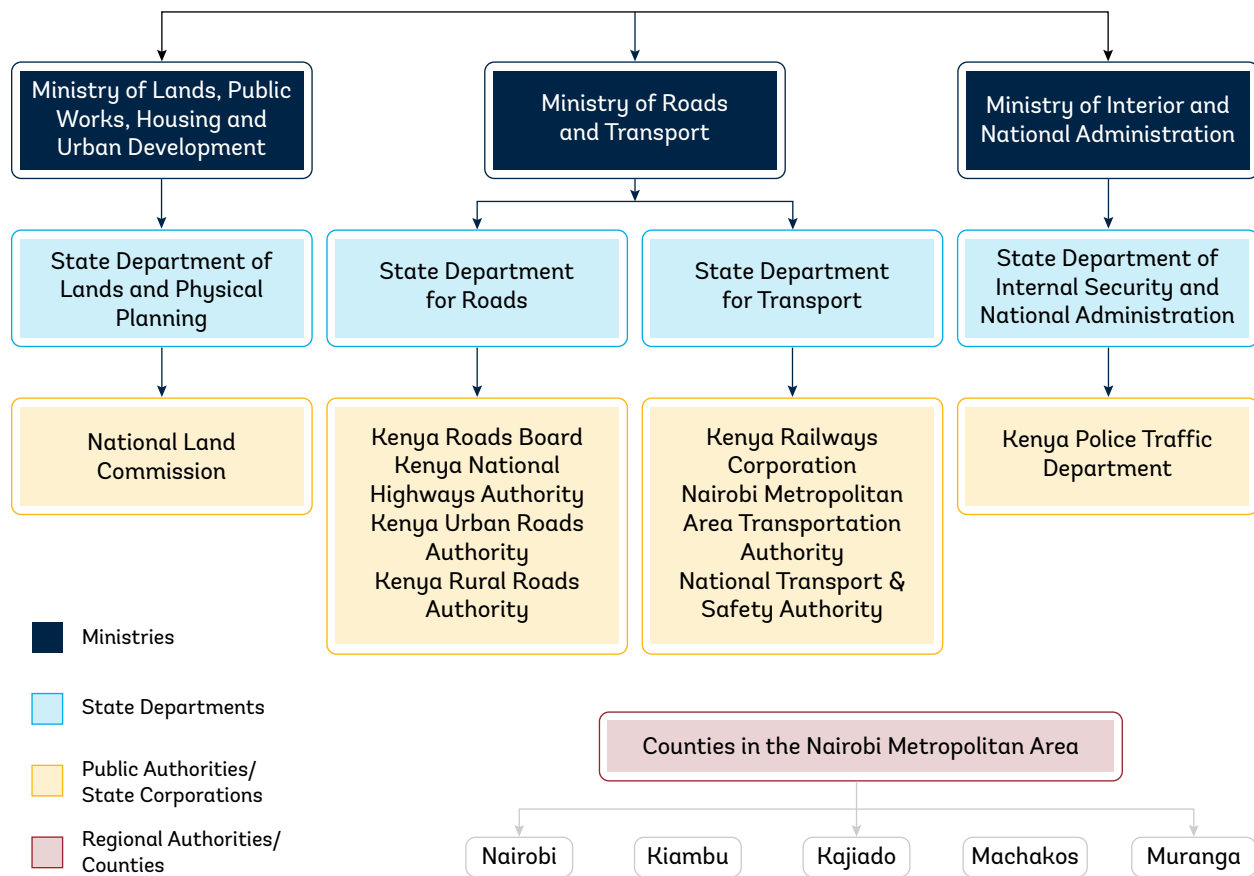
Ministry of Lands, Public Works, Housing and Urban Development

Ministry of Roads and Transport

Ministry of Interior and National Administration

State Department of Lands and Physical Planning

State Department for Roads

State Department for Transport

State Department of Internal Security and National Administration

National Land Commission

Kenya Roads Board
Kenya National Highways Authority
Kenya Urban Roads Authority
Kenya Rural Roads Authority

Kenya Railways Corporation
Nairobi Metropolitan Area Transportation Authority
National Transport & Safety Authority

Kenya Police Traffic Department

Ministries

State Departments

Public Authorities/ State Corporations

Regional Authorities/ Counties

Counties in the Nairobi Metropolitan Area

Nairobi

Kiambu

Kajiado

Machakos

Muranga